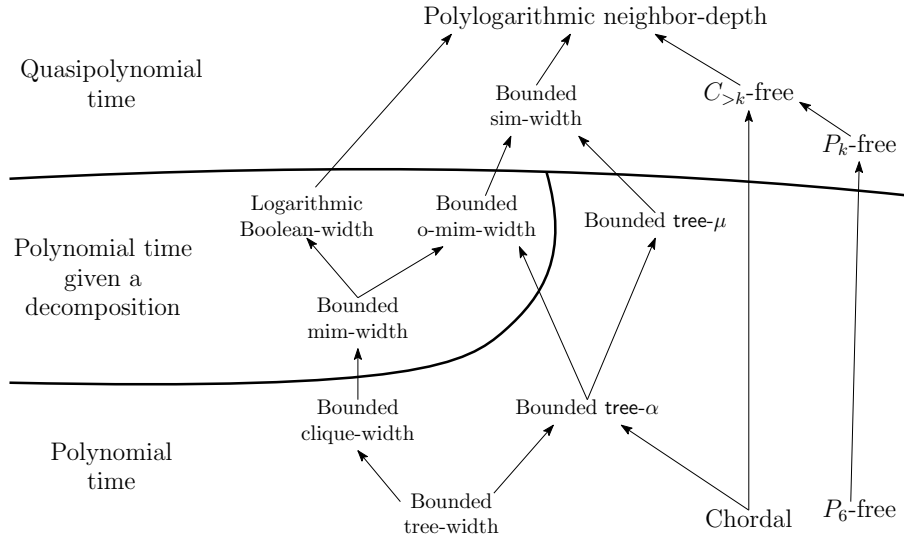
Polylogarithmic neighbor-depth

Quasipolynomial time

Bounded sim-width

$C_{>k}$-free

$P_k$-free

Logarithmic Boolean-width

Bounded o-mim-width

Bounded tree-$\mu$

Polynomial time given a decomposition

Bounded mim-width

Bounded clique-width

Bounded tree-$\alpha$

Polynomial time

Bounded tree-width

Chordal

$P_6$-free